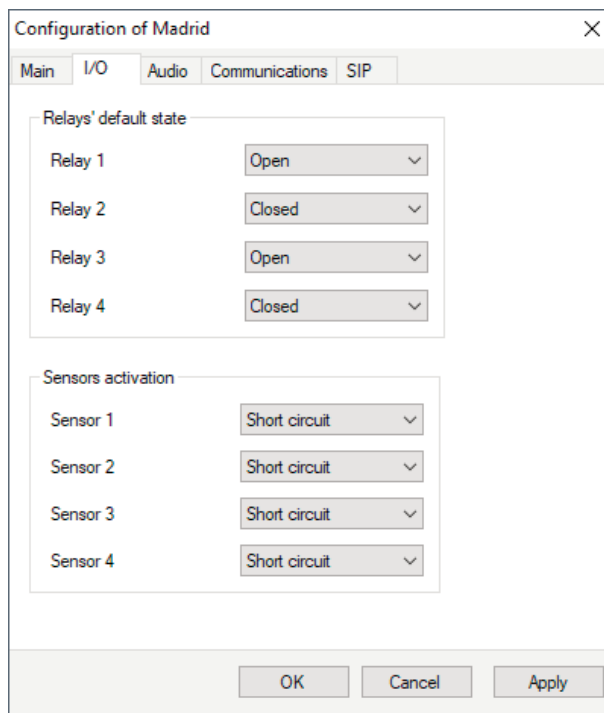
Configuration of Madrid

Main | I/O | Audio | Communications | SIP

Relays' default state

Relay 1 Open

Relay 2 Closed

Relay 3 Open

Relay 4 Closed

Sensors activation

Sensor 1 Short circuit

Sensor 2 Short circuit

Sensor 3 Short circuit

Sensor 4 Short circuit

OK Cancel Apply